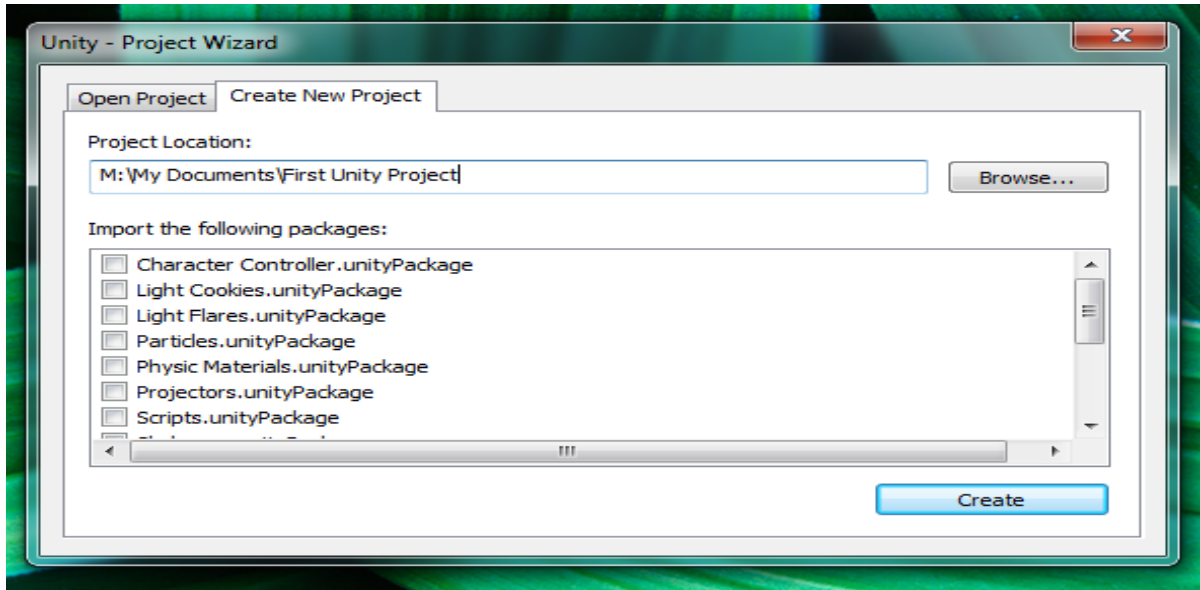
Unity - Project Wizard

Open Project | Create New Project

Project Location:

M:\My Documents\First Unity Project

Browse...

Import the following packages:

Character Controller.unityPackage
Light Cookies.unityPackage
Light Flares.unityPackage
Particles.unityPackage
Physic Materials.unityPackage
Projectors.unityPackage
Scripts.unityPackage
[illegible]

Create